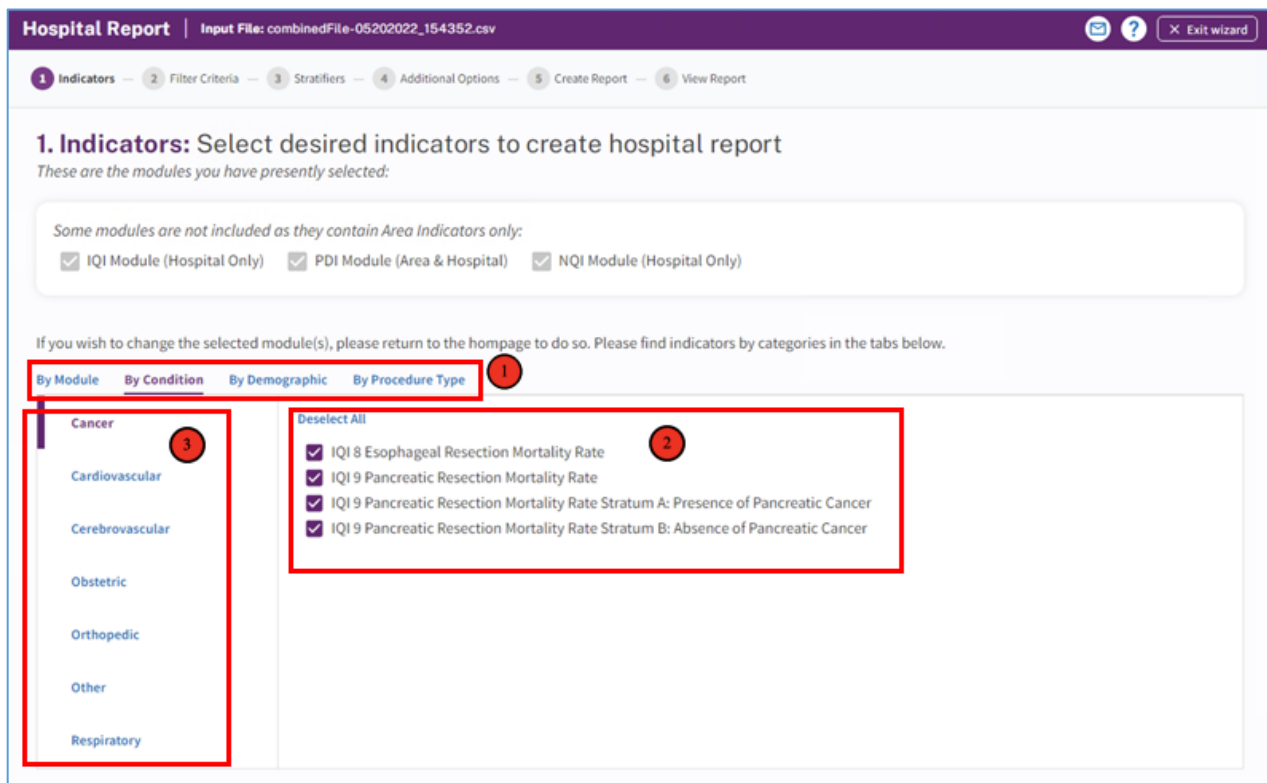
Hospital Report | Input File: combinedFile-05202022_154352.csv

✕ Exit wizard

1 Indicators — 2 Filter Criteria — 3 Stratifiers — 4 Additional Options — 5 Create Report — 6 View Report

1. Indicators: Select desired indicators to create hospital report

These are the modules you have presently selected:

Some modules are not included as they contain Area Indicators only:

IQI Module (Hospital Only) PDI Module (Area & Hospital) NQI Module (Hospital Only)

If you wish to change the selected module(s), please return to the hompage to do so. Please find indicators by categories in the tabs below.

By Module By Condition By Demographic By Procedure Type 1

Cancer 3

Cardiovascular

Cerebrovascular

Obstetric

Orthopedic

Other

Respiratory

Deselect All 2

IQI 8 Esophageal Resection Mortality Rate

IQI 9 Pancreatic Resection Mortality Rate

IQI 9 Pancreatic Resection Mortality Rate Stratum A: Presence of Pancreatic Cancer

IQI 9 Pancreatic Resection Mortality Rate Stratum B: Absence of Pancreatic Cancer